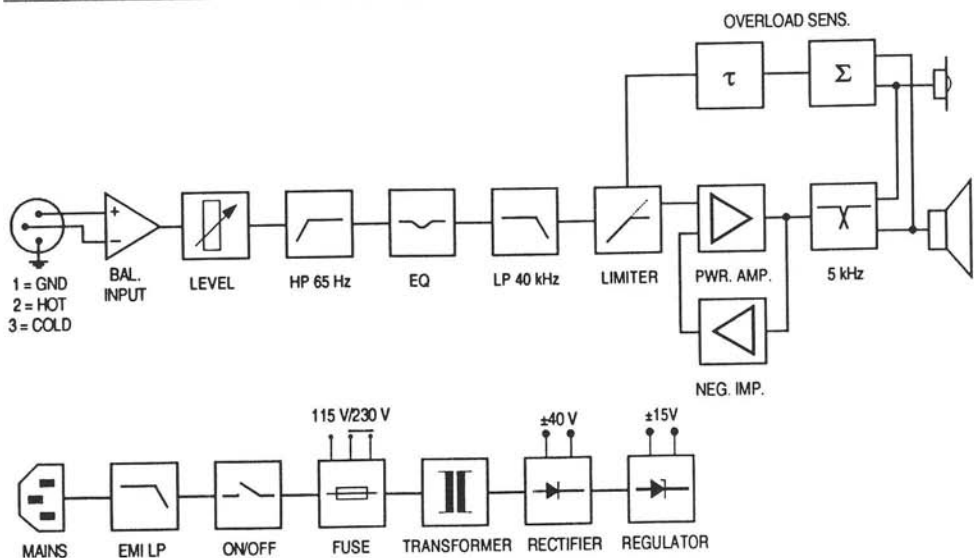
OVERLOAD SENS.

$\tau$

$\Sigma$

+

−

1 = GND
2 = HOT
3 = COLD

BAL. INPUT

LEVEL

HP 65 Hz

EQ

LP 40 kHz

LIMITER

PWR. AMP.

5 kHz

NEG. IMP.

115 V/230 V

±40 V

±15V

MAINS

EMI LP

ON/OFF

FUSE

TRANSFORMER

RECTIFIER

REGULATOR